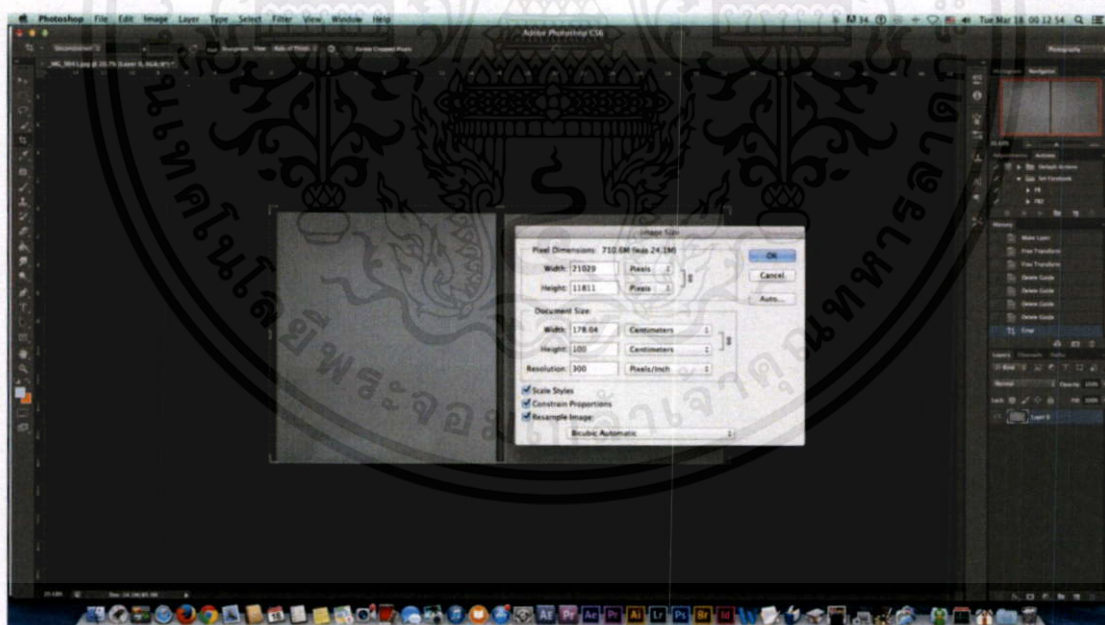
Photoshop File Edit Image Layer Type Select Filter View Window Help

Tue Mar 18 00:12:54

Adobe Photoshop CS6

Photography

Image Size

Pixel Dimensions: 710.6M (was 24.1M)

Width: 21029 Pixels

Height: 11811 Pixels

OK

Cancel

Auto...

Document Size:

Width: 178.04 Centimeters

Height: 100 Centimeters

Resolution: 300 Pixels/Inch

Scale Styles

Constrain Proportions

Resample Image:

Bicubic Automatic

History

Make Layer

Free Transform

Free Transform

Delete Guide

Delete Guide

Delete Guide

Delete Guide

Delete Guide

Crop

Layer 0

มหาวิทยาลัยเทคโนโลยีพระจอมเกล้าเจ้าคุณทหารลาดกระบัง